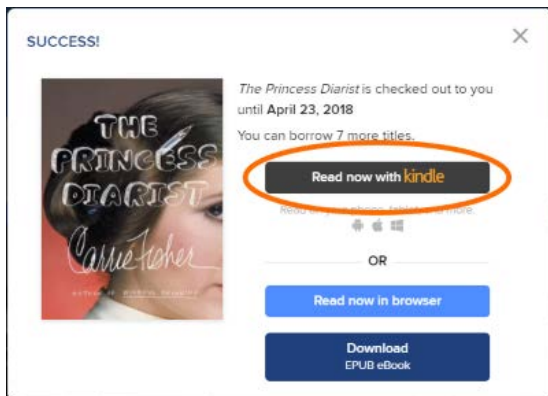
SUCCESS!

×

THE PRINCESS DIARIST

Carrie Fisher

AUTHOR OF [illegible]

The Princess Diarist is checked out to you until April 23, 2018

You can borrow 7 more titles.

Read now with kindle

Read on your phone, tablet, and more.

OR

Read now in browser

Download
EPUB eBook